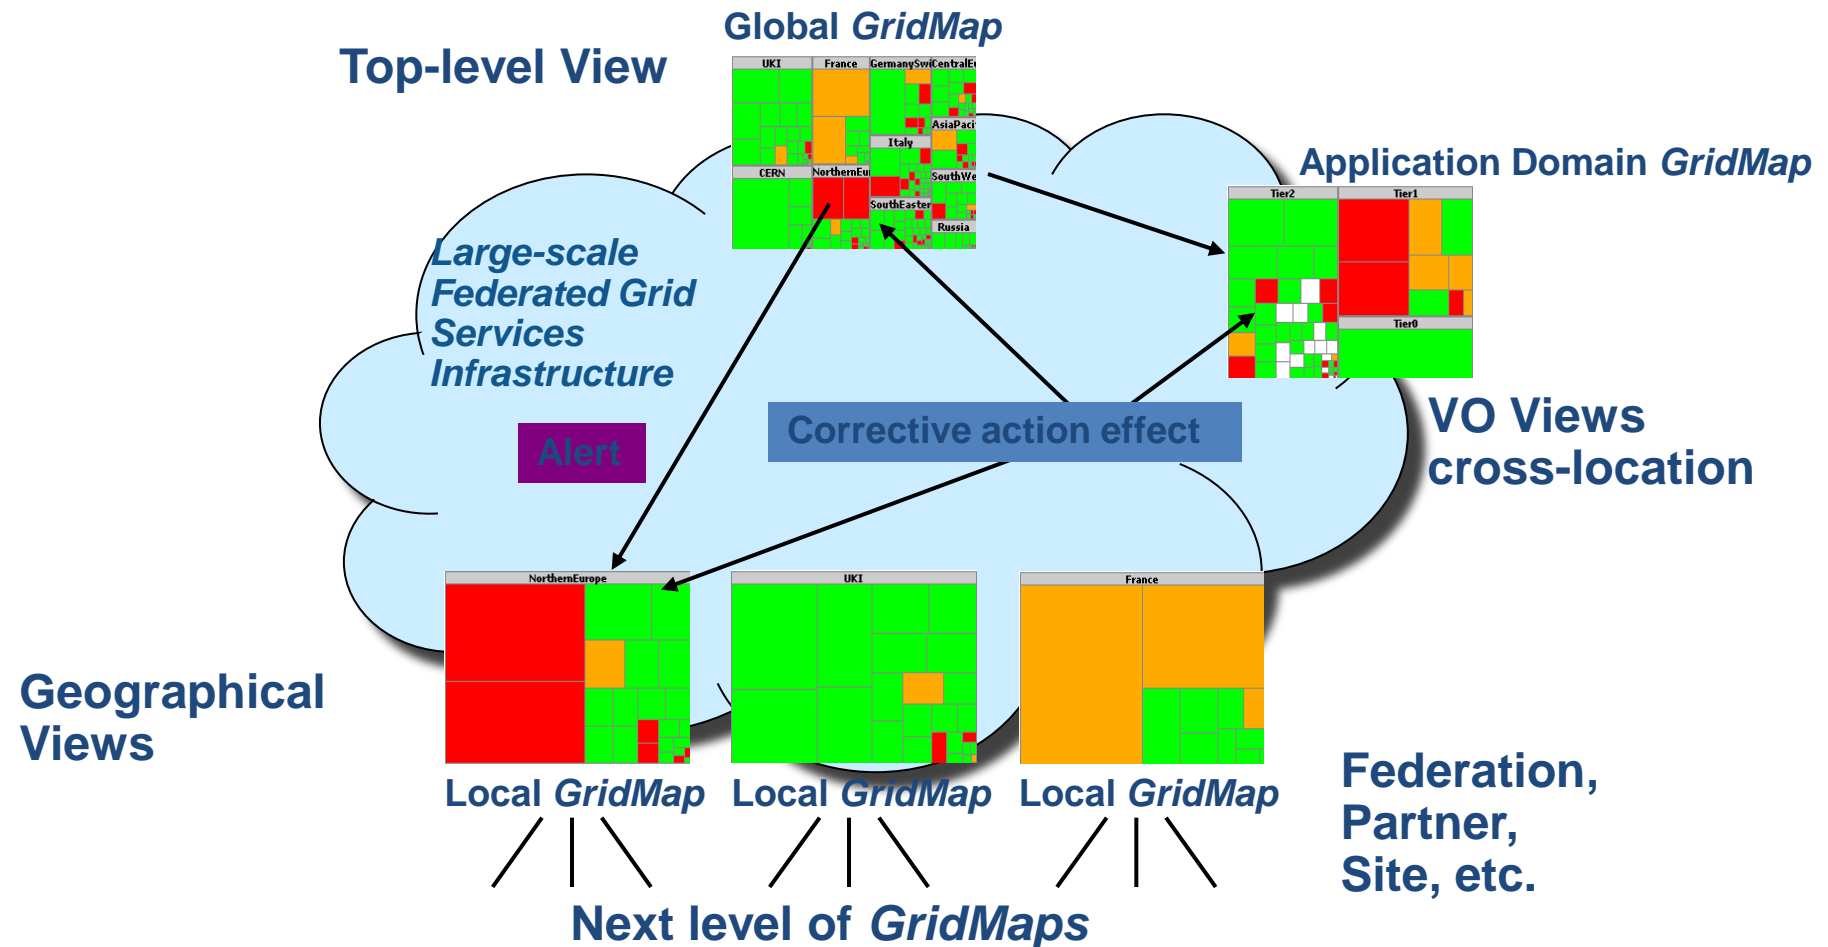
Global GridMap

Top-level View

UKI France GermanySwi CentralEu AsiaPaci Italy CERN NorthernEu SouthWe SouthEaster Russia

Application Domain GridMap

Tier2 Tier1 Tier0

Large-scale Federated Grid Services Infrastructure

Alert

Corrective action effect

VO Views cross-location

NorthernEurope UKI France

Geographical Views

Local GridMap Local GridMap Local GridMap

Federation, Partner, Site, etc.

Next level of GridMaps